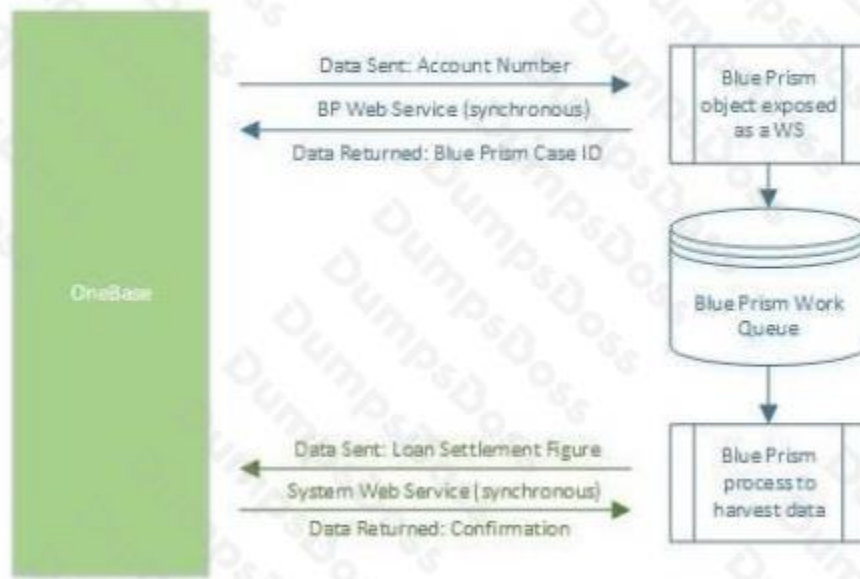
OneBase

Data Sent: Account Number

BP Web Service (synchronous)

Data Returned: Blue Prism Case ID

Blue Prism object exposed as a WS

Blue Prism Work Queue

Data Sent: Loan Settlement Figure

System Web Service (synchronous)

Data Returned: Confirmation

Blue Prism process to harvest data

DumpsDoss